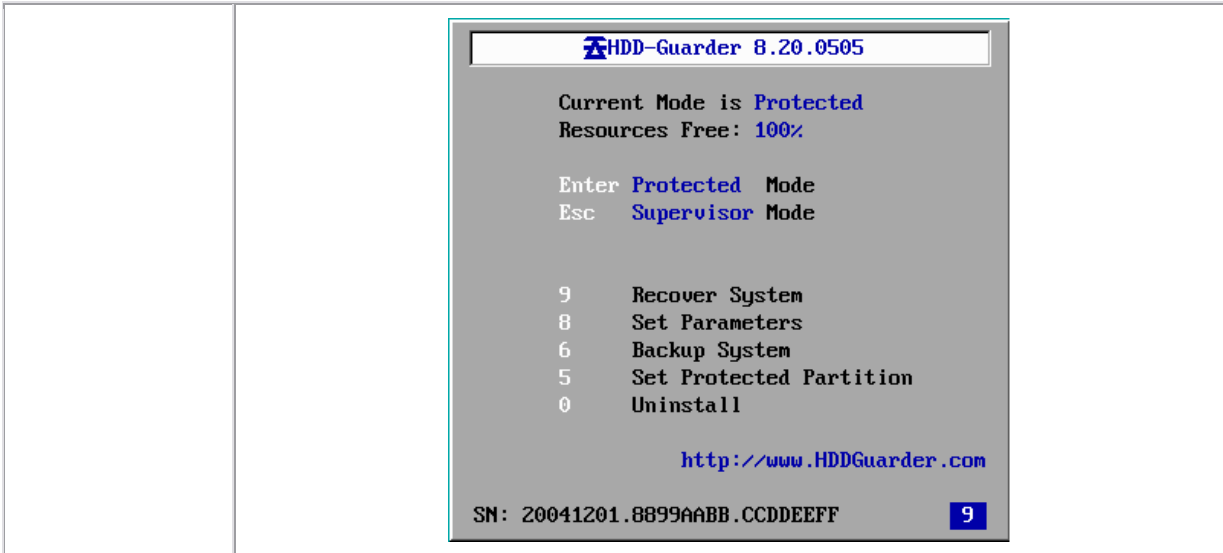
HDD-Guarder 8.20.0505

Current Mode is Protected
Resources Free: 100%

Enter Protected Mode
Esc Supervisor Mode

9 Recover System
8 Set Parameters
6 Backup System
5 Set Protected Partition
0 Uninstall

http://www.HDDGuarder.com

SN: 20041201.8899AABB.CCDDEEFF 9